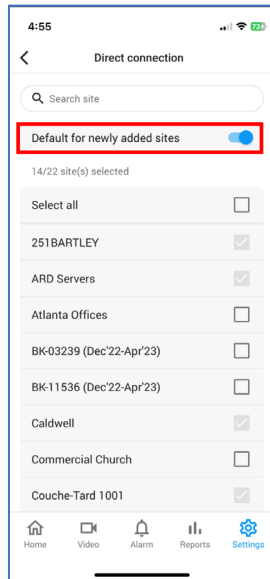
4:55

73

<

Direct connection

Search site

Default for newly added sites

14/22 site(s) selected

Select all

251BARTLEY

ARD Servers

Atlanta Offices

BK-03239 (Dec'22-Apr'23)

BK-11536 (Dec'22-Apr'23)

Caldwell

Commercial Church

Couche-Tard 1001

Home

Video

Alarm

Reports

Settings